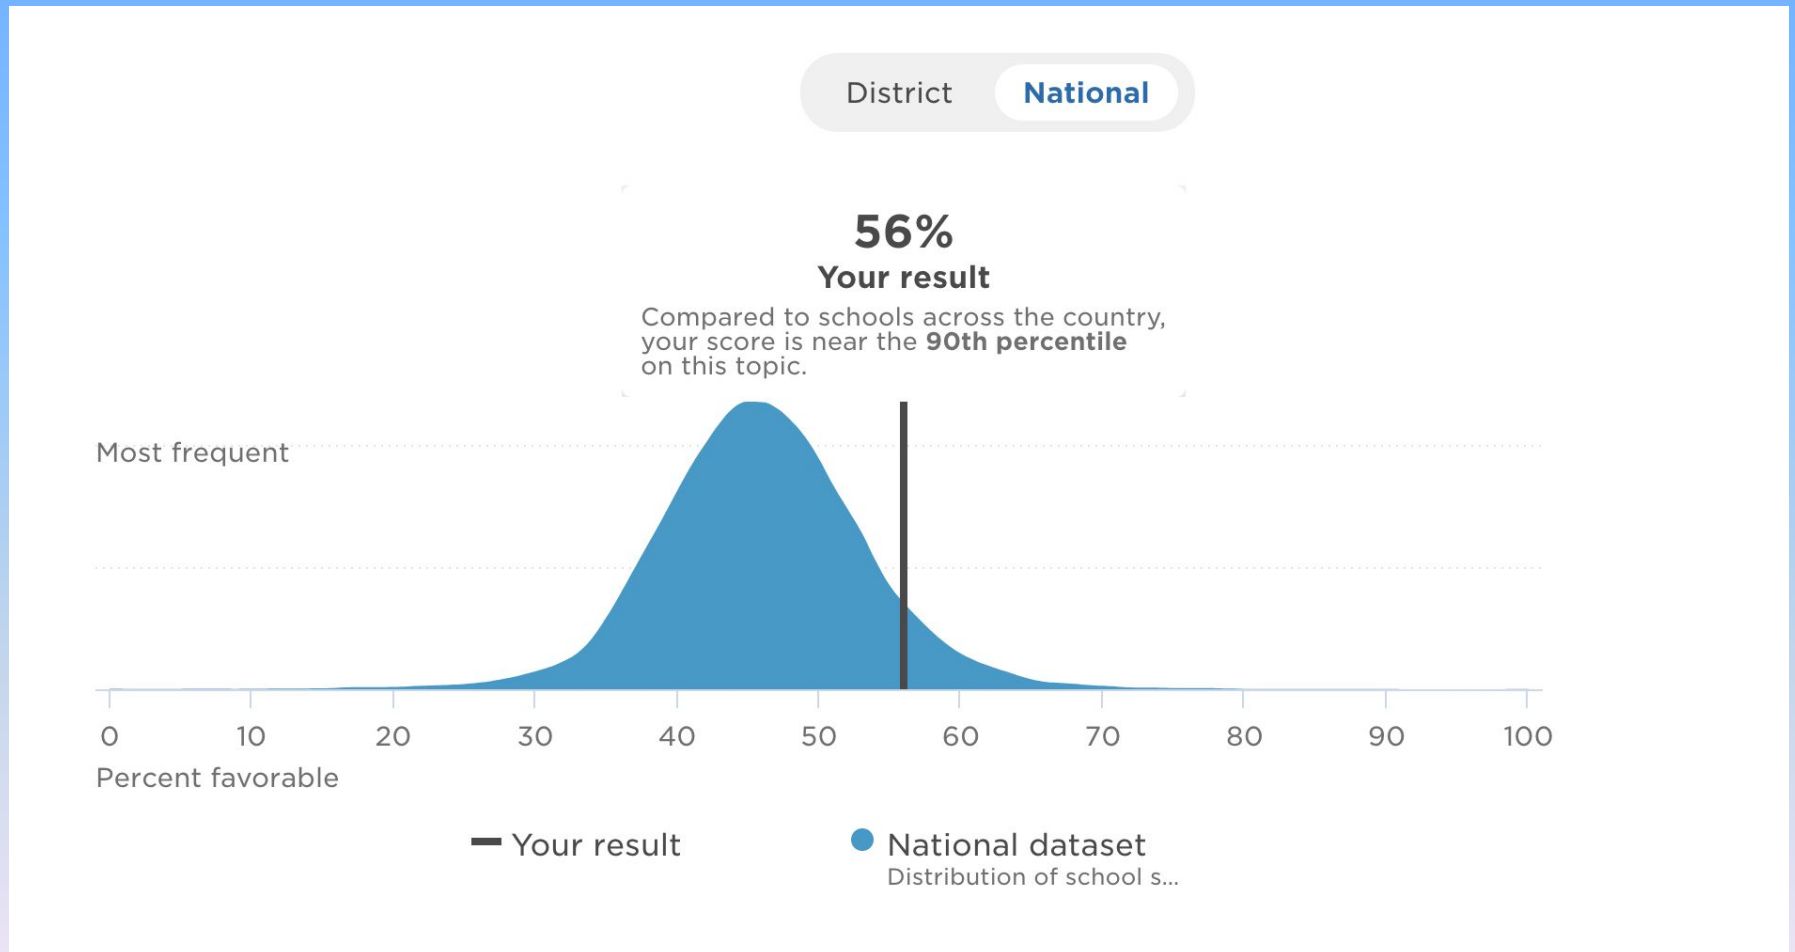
District National

56%
Your result
Compared to schools across the country, your score is near the **90th percentile** on this topic.

Most frequent

0 10 20 30 40 50 60 70 80 90 100
Percent favorable

Your result
National dataset
Distribution of school s...